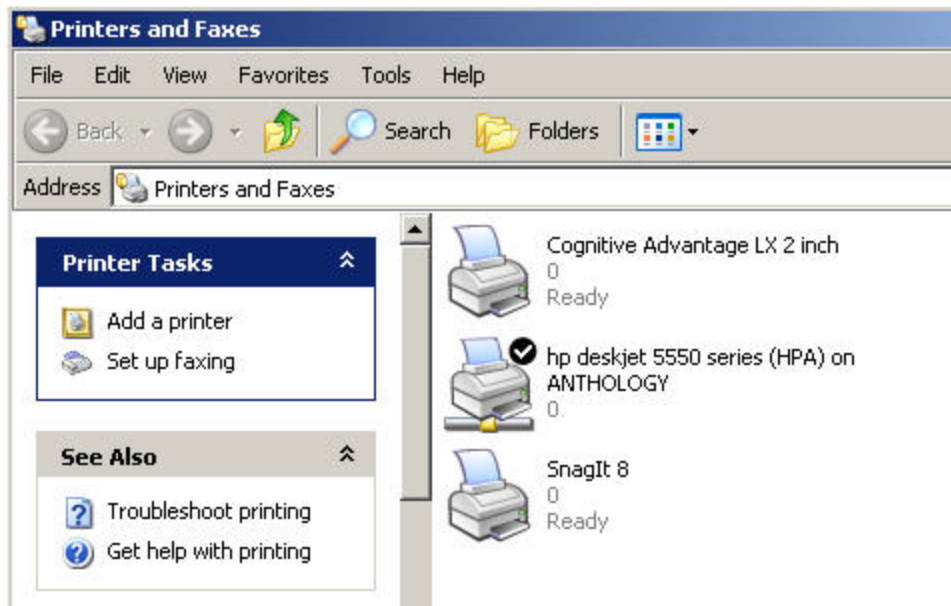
Printers and Faxes

File Edit View Favorites Tools Help

Back Search Folders

Address Printers and Faxes

Printer Tasks

Add a printer
Set up faxing

See Also

Troubleshoot printing
Get help with printing

Cognitive Advantage LX 2 inch
0
Ready

hp deskjet 5550 series (HPA) on ANTHOLOGY
0

SnagIt 8
0
Ready